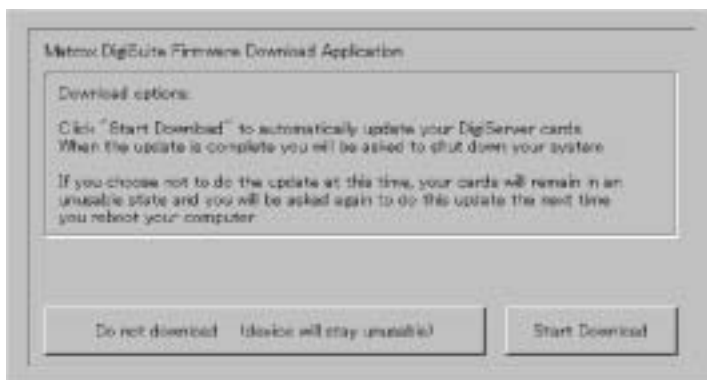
Matrox DigiSuite Firmware Download Application

Download options:

Click "Start Download" to automatically update your DigiServer cards. When the update is complete you will be asked to shut down your system.

If you choose not to do the update at this time, your cards will remain in an unusable state and you will be asked again to do this update the next time you reboot your computer.

Do not download (device will stay unusable)

Start Download